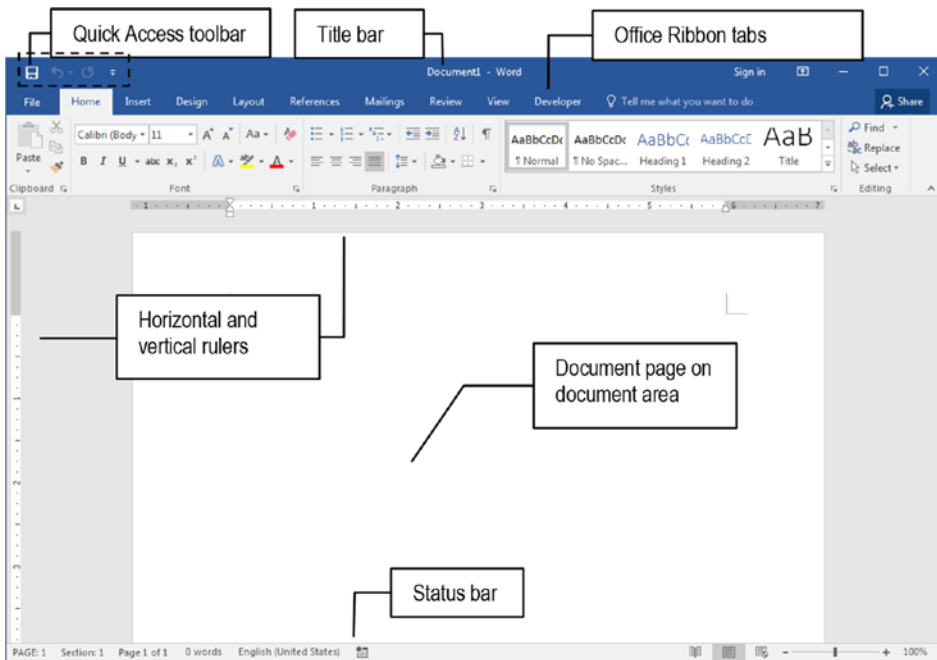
Quick Access toolbar

Title bar

Office Ribbon tabs

Document1 - Word

Sign in

File Home Insert Design Layout References Mailings Review View Developer Tell me what you want to do

Share

Paste

Calibri (Body 11

B I U abc $x_2$ $x^2$

AaBbCcDc ¶ Normal

AaBbCcDc ¶ No Spac...

AaBbCc Heading 1

AaBbCcC Heading 2

AaB Title

Find

Replace

Select

Clipboard

Font

Paragraph

Styles

Editing

Horizontal and vertical rulers

Document page on document area

Status bar

PAGE: 1 Section: 1 Page 1 of 1 0 words English (United States)

100%